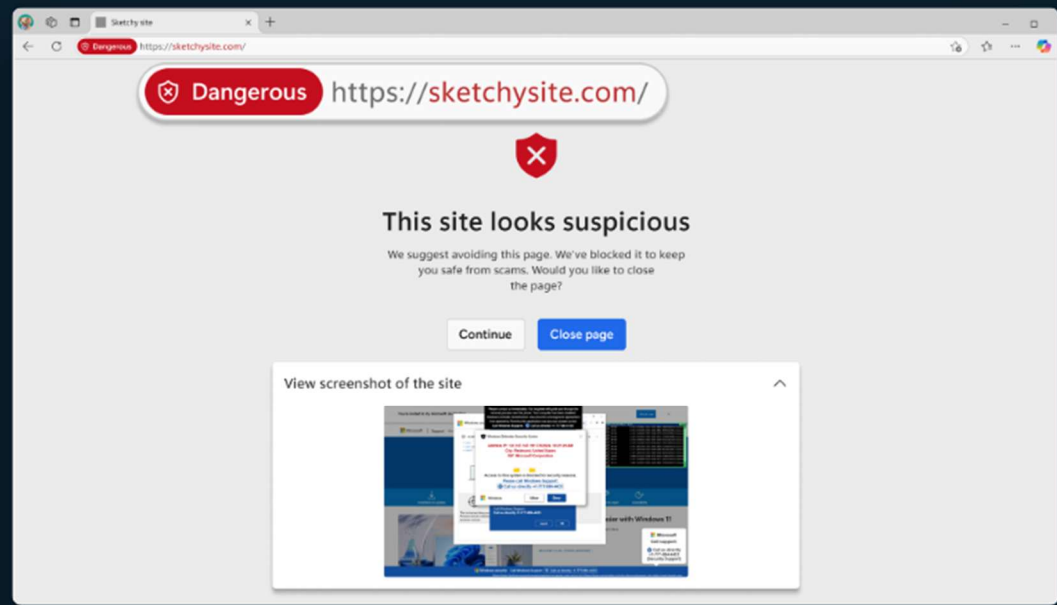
Sketchy site

Dangerous https://sketchysite.com/

Dangerous https://sketchysite.com/

This site looks suspicious

We suggest avoiding this page. We've blocked it to keep you safe from scams. Would you like to close the page?

Continue Close page

View screenshot of the site

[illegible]